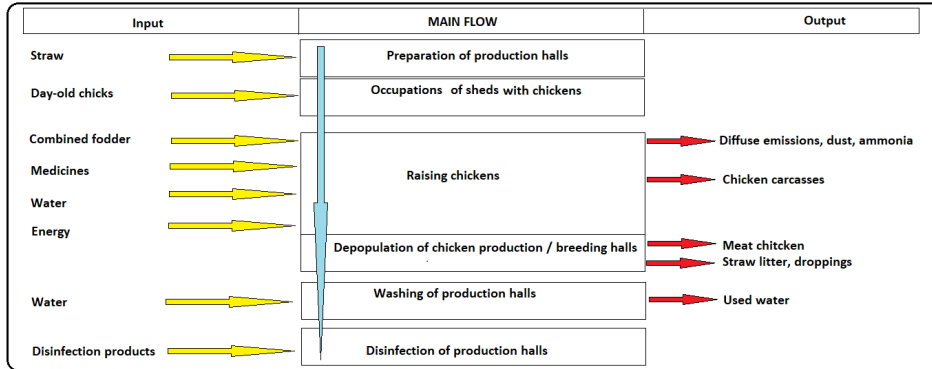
| Input | MAIN FLOW | Output |
|---|---|---|

Straw
Day-old chicks
Combined fodder
Medicines
Water
Energy
Water
Disinfection products

Preparation of production halls
Occupations of sheds with chickens
Raising chickens
Depopulation of chicken production / breeding halls
Washing of production halls
Disinfection of production halls

Diffuse emissions, dust, ammonia
Chicken carcasses
Meat chitcken
Straw litter, droppings
Used water